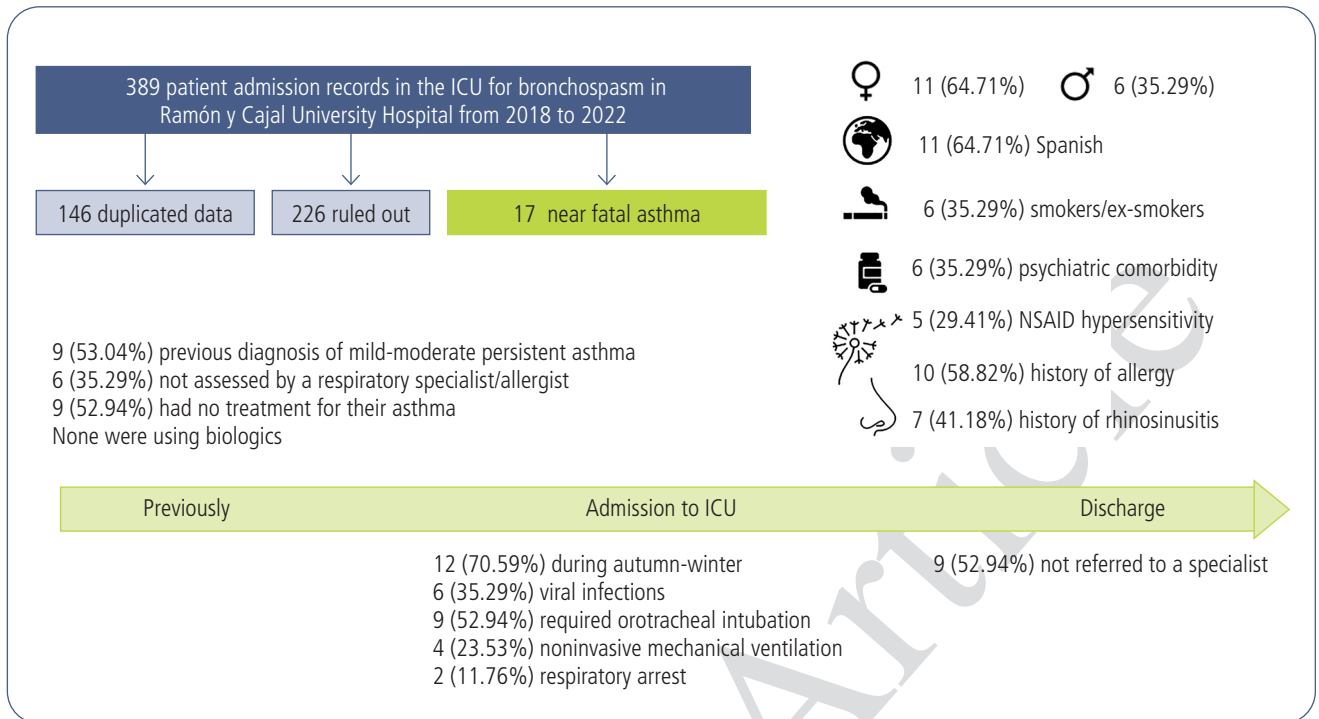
389 patient admission records in the ICU for bronchospasm in Ramón y Cajal University Hospital from 2018 to 2022

146 duplicated data

226 ruled out

17 near fatal asthma

11 (64.71%) 6 (35.29%)

11 (64.71%) Spanish

6 (35.29%) smokers/ex-smokers

6 (35.29%) psychiatric comorbidity

5 (29.41%) NSAID hypersensitivity

10 (58.82%) history of allergy

7 (41.18%) history of rhinosinusitis

9 (53.04%) previous diagnosis of mild-moderate persistent asthma
6 (35.29%) not assessed by a respiratory specialist/allergist
9 (52.94%) had no treatment for their asthma
None were using biologics

Previously

Admission to ICU

Discharge

12 (70.59%) during autumn-winter
6 (35.29%) viral infections
9 (52.94%) required orotracheal intubation
4 (23.53%) noninvasive mechanical ventilation
2 (11.76%) respiratory arrest

9 (52.94%) not referred to a specialist

Article